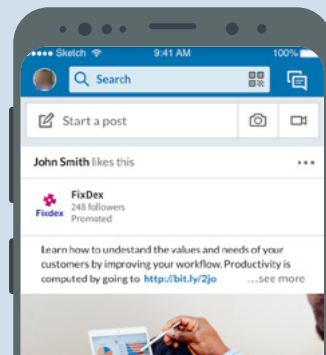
●●●●● Sketch
9:41 AM
100%
Search
Start a post
John Smith likes this
...
FixDex
248 followers
Promoted
Fixdex
Learn how to undestand the values and needs of your customers by improving your workflow. Productivity is computed by going to http://bit.ly/2jo ...see more